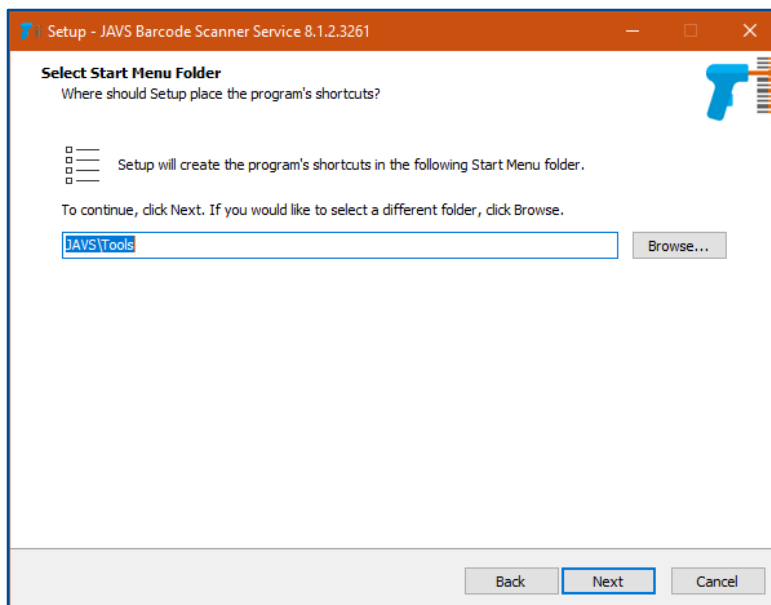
Setup - JAVS Barcode Scanner Service 8.1.2.3261

Select Start Menu Folder
Where should Setup place the program's shortcuts?

Setup will create the program's shortcuts in the following Start Menu folder.

To continue, click Next. If you would like to select a different folder, click Browse.

JAVS\Tools

Browse...

Back

Next

Cancel